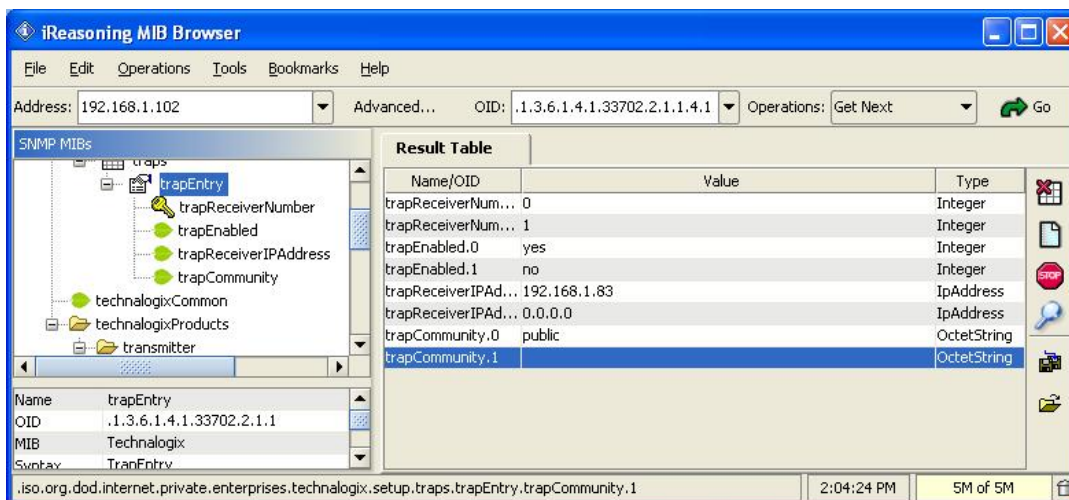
iReasoning MIB Browser

File Edit Operations Tools Bookmarks Help

Address: 192.168.1.102 Advanced... OID: .1.3.6.1.4.1.33702.2.1.1.4.1 Operations: Get Next Go

SNMP MIBs

traps
trapEntry
trapReceiverNumber
trapEnabled
trapReceiverIPAddress
trapCommunity
technalogixCommon
technalogixProducts
transmitter

| Name | trapEntry |
|---|---|
| OID | .1.3.6.1.4.1.33702.2.1.1 |
| MIB | Technalogix |
| Syntax | TrapEntry |

Result Table

| Name/OID | Value | Type |
|---|---|---|
| trapReceiverNum... | 0 | Integer |
| trapReceiverNum... | 1 | Integer |
| trapEnabled.0 | yes | Integer |
| trapEnabled.1 | no | Integer |
| trapReceiverIPAd... | 192.168.1.83 | IpAddress |
| trapReceiverIPAd... | 0.0.0.0 | IpAddress |
| trapCommunity.0 | public | OctetString |
| trapCommunity.1 | | OctetString |

.iso.org.dod.internet.private.enterprises.technalogix.setup.traps.trapEntry.trapCommunity.1 2:04:24 PM 5M of 5M